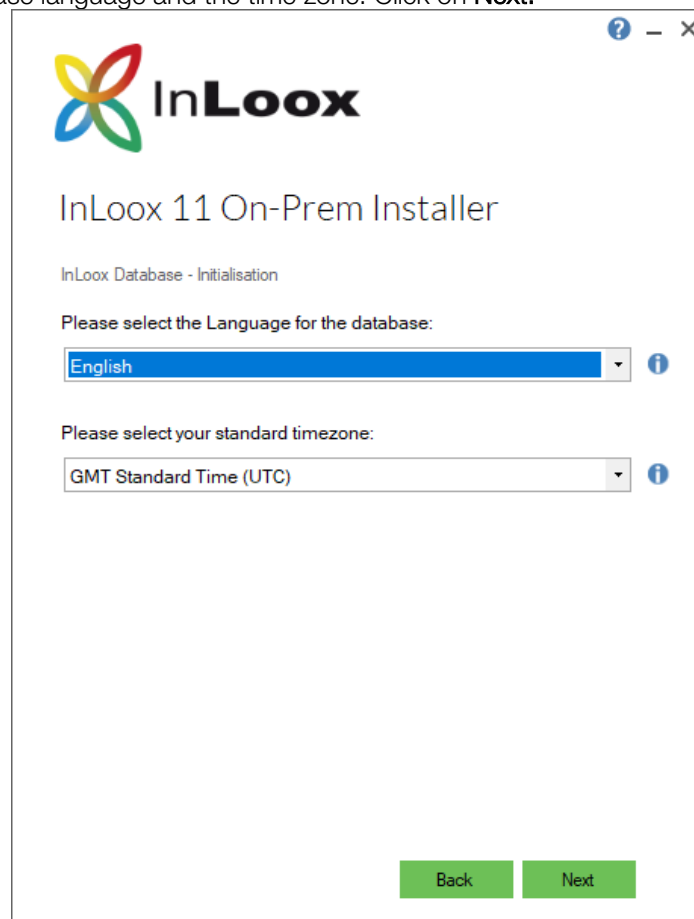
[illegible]ase language and the time zone. Click on Next.

? – ×

InLoox

InLoox 11 On-Prem Installer

InLoox Database - Initialisation

Please select the Language for the database:

English

Please select your standard timezone:

GMT Standard Time (UTC)

Back Next